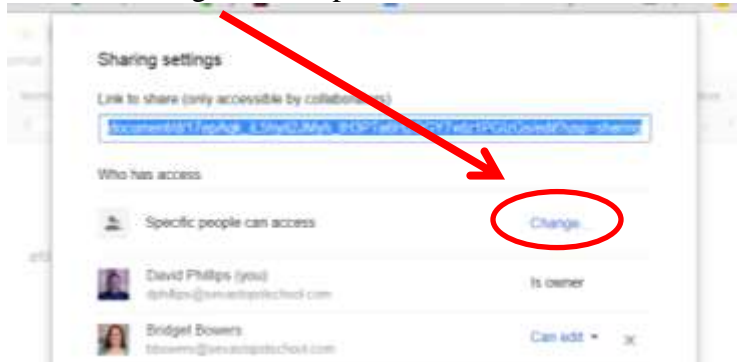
Sharing settings

Link to share (only accessible by collaborators)

document/d/1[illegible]/edit?usp=sharing

Who has access

Specific people can access

Change...

David Phillips (you)

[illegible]

Is owner

Bridget Bowers

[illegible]

Can edit ▾

×